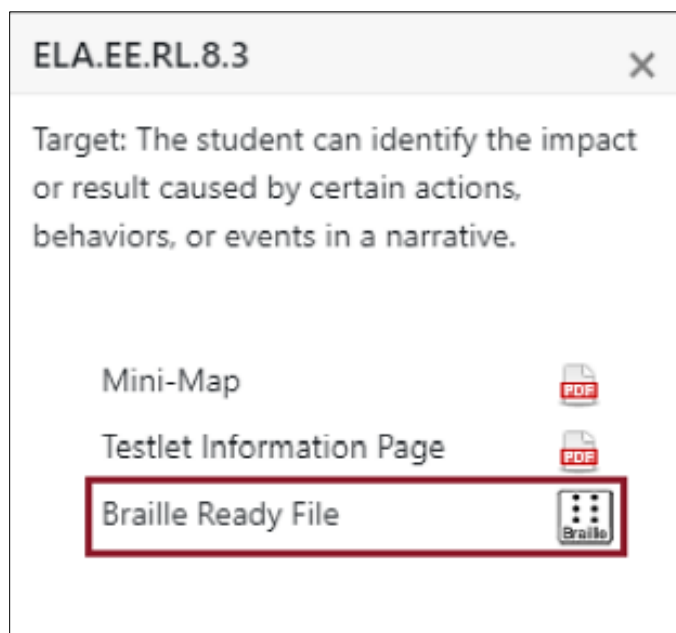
ELA.EE.RL.8.3

×

Target: The student can identify the impact or result caused by certain actions, behaviors, or events in a narrative.

Mini-Map PDF

Testlet Information Page PDF

Braille Ready File Braille